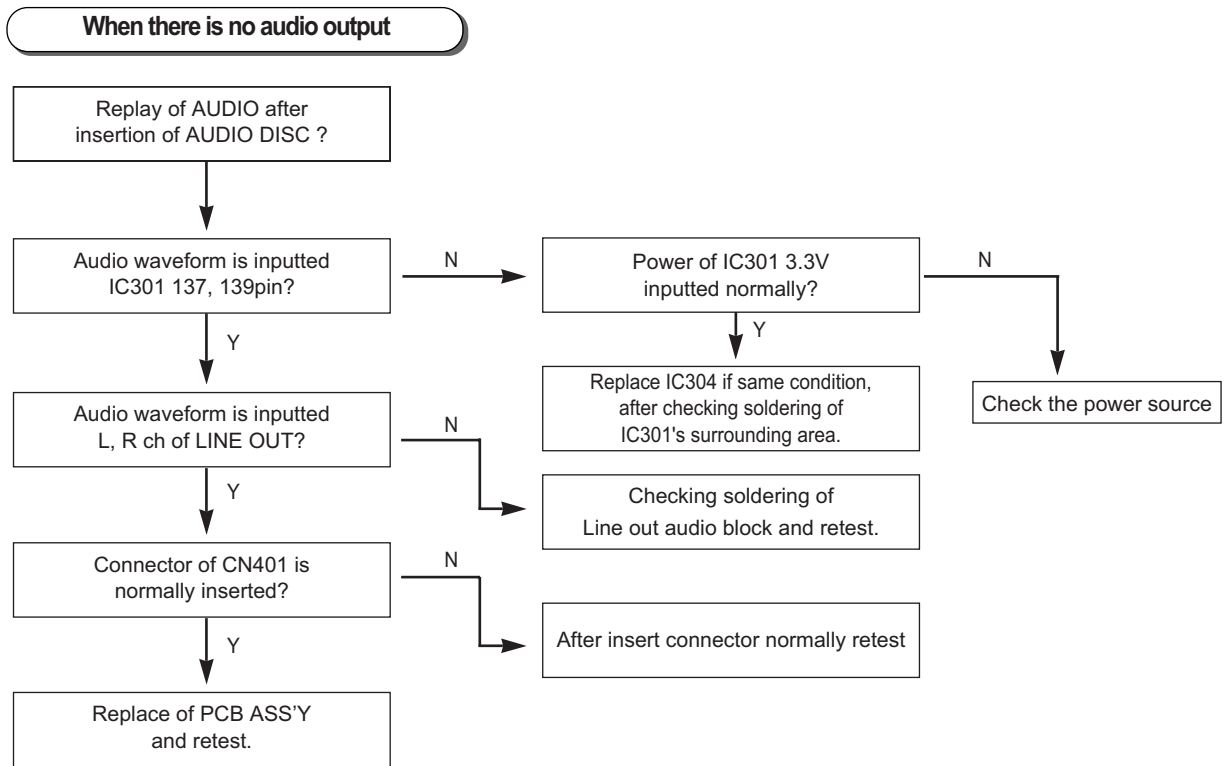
When there is no audio output

Replay of AUDIO after insertion of AUDIO DISC ?

Audio waveform is inputted IC301 137, 139pin?

N

Power of IC301 3.3V inputted normally?

N

Check the power source

Y

Replace IC304 if same condition, after checking soldering of IC301's surrounding area.

Y

Audio waveform is inputted L, R ch of LINE OUT?

N

Checking soldering of Line out audio block and retest.

Y

Connector of CN401 is normally inserted?

N

After insert connector normally retest

Y

Replace of PCB ASS'Y and retest.